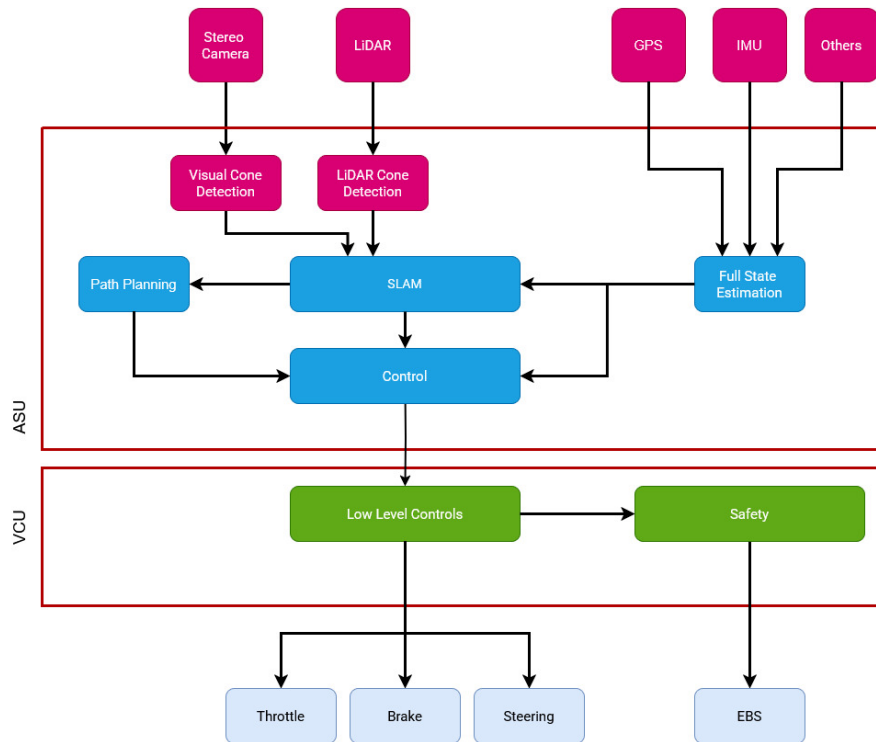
Stereo Camera

LiDAR

GPS

IMU

Others

Visual Cone Detection

LiDAR Cone Detection

Path Planning

SLAM

Full State Estimation

Control

ASU

VCU

Low Level Controls

Safety

Throttle

Brake

Steering

EBS